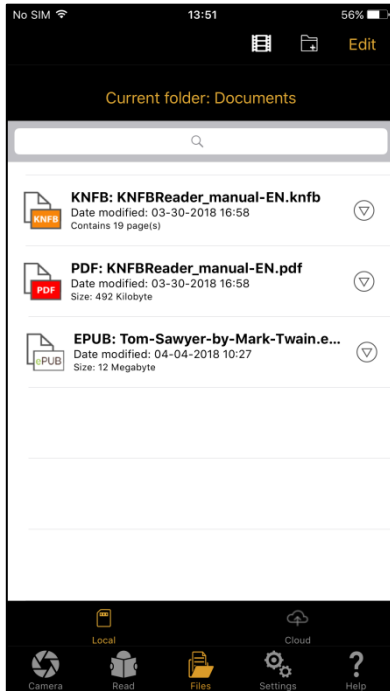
No SIM
13:51
56%

Edit

Current folder: Documents

KNFB
KNFB: KNFBReader_manual-EN.knfb
Date modified: 03-30-2018 16:58
Contains 19 page(s)

PDF
PDF: KNFBReader_manual-EN.pdf
Date modified: 03-30-2018 16:58
Size: 492 Kilobyte

ePUB
EPUB: Tom-Sawyer-by-Mark-Twain.e...
Date modified: 04-04-2018 10:27
Size: 12 Megabyte

Local
Cloud

Camera
Read
Files
Settings
Help